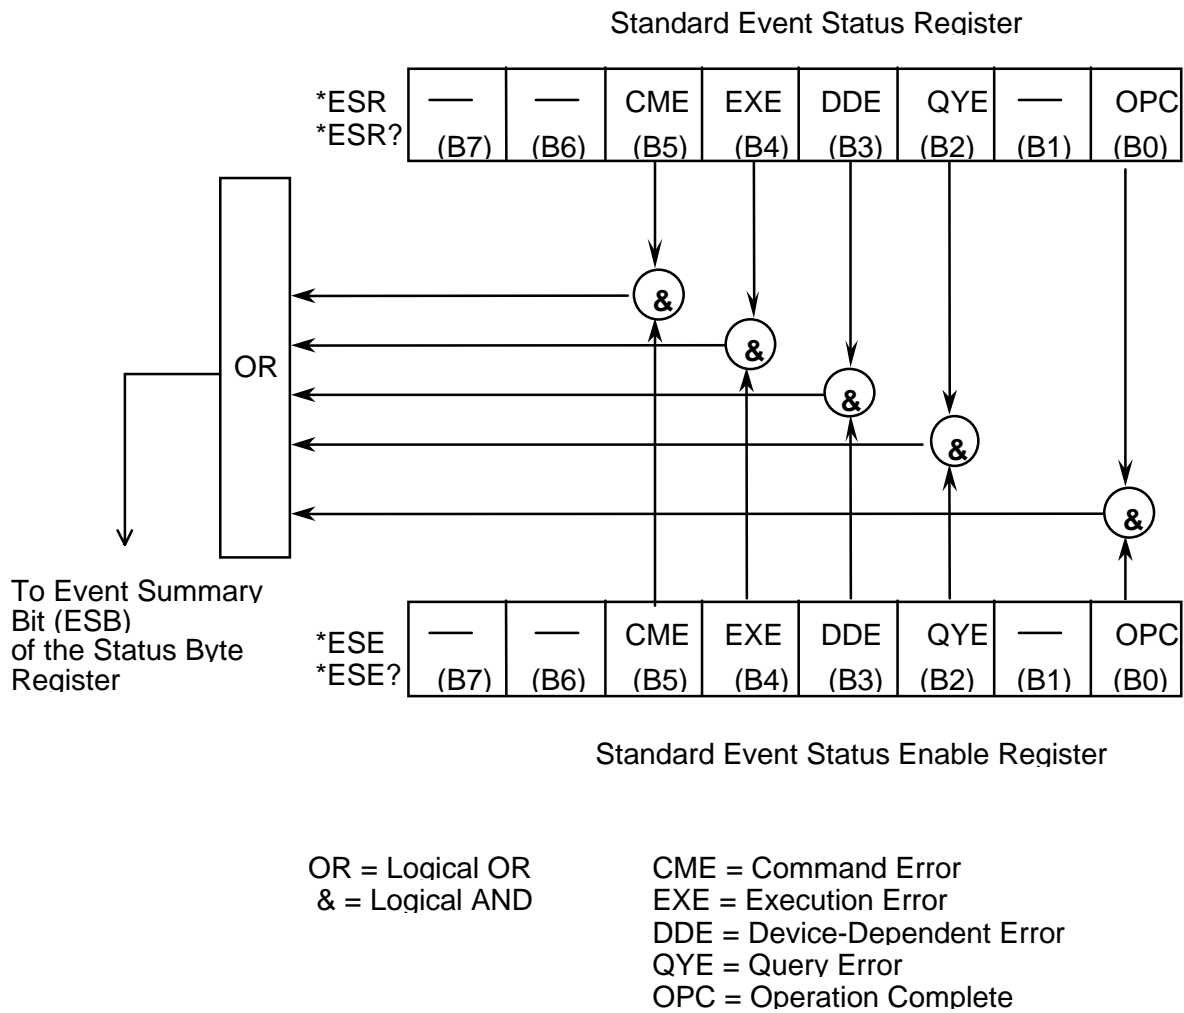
Standard Event Status Register

*ESR
*ESR?

| — | — | CME | EXE | DDE | QYE | — | OPC |
|---|---|---|---|---|---|---|---|
| (B7) | (B6) | (B5) | (B4) | (B3) | (B2) | (B1) | (B0) |

&
&
&
&
&

OR

To Event Summary Bit (ESB) of the Status Byte Register

*ESE
*ESE?

| — | — | CME | EXE | DDE | QYE | — | OPC |
|---|---|---|---|---|---|---|---|
| (B7) | (B6) | (B5) | (B4) | (B3) | (B2) | (B1) | (B0) |

Standard Event Status Enable Register

OR = Logical OR
& = Logical AND

CME = Command Error
EXE = Execution Error
DDE = Device-Dependent Error
QYE = Query Error
OPC = Operation Complete